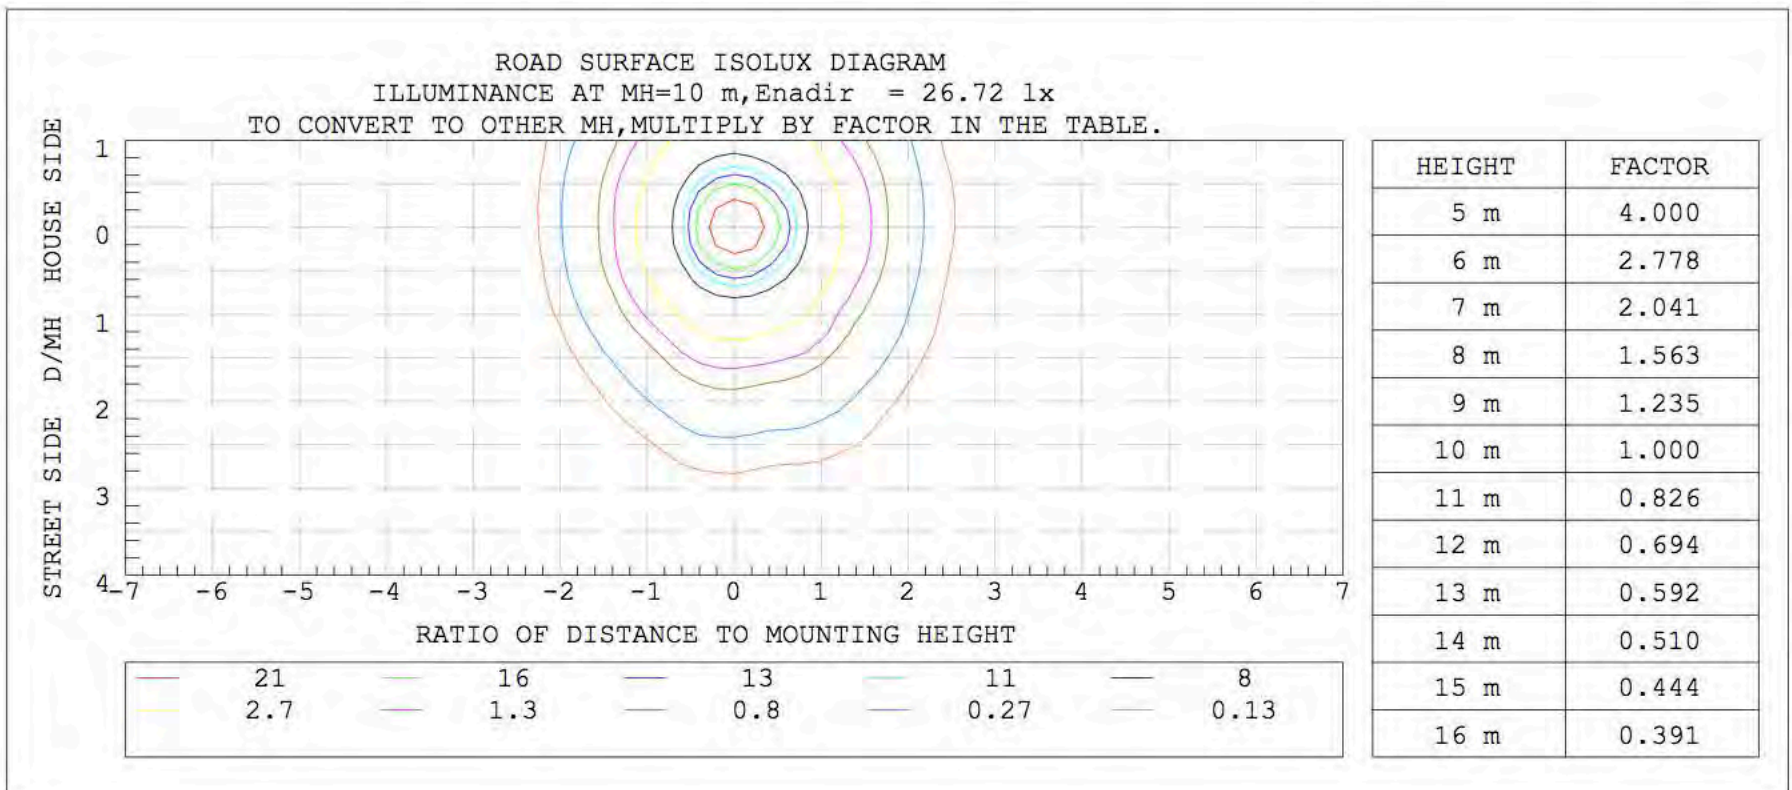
ROAD SURFACE ISOLUX DIAGRAM
ILLUMINANCE AT MH=10 m,Enadir = 26.72 lx
TO CONVERT TO OTHER MH,MULTIPLY BY FACTOR IN THE TABLE.

STREET SIDE D/MH HOUSE SIDE

1
0
1
2
3
4

-7 -6 -5 -4 -3 -2 -1 0 1 2 3 4 5 6 7

RATIO OF DISTANCE TO MOUNTING HEIGHT

21 16 13 11 8
2.7 1.3 0.8 0.27 0.13

| HEIGHT | FACTOR |
|---|---|
| 5 m | 4.000 |
| 6 m | 2.778 |
| 7 m | 2.041 |
| 8 m | 1.563 |
| 9 m | 1.235 |
| 10 m | 1.000 |
| 11 m | 0.826 |
| 12 m | 0.694 |
| 13 m | 0.592 |
| 14 m | 0.510 |
| 15 m | 0.444 |
| 16 m | 0.391 |